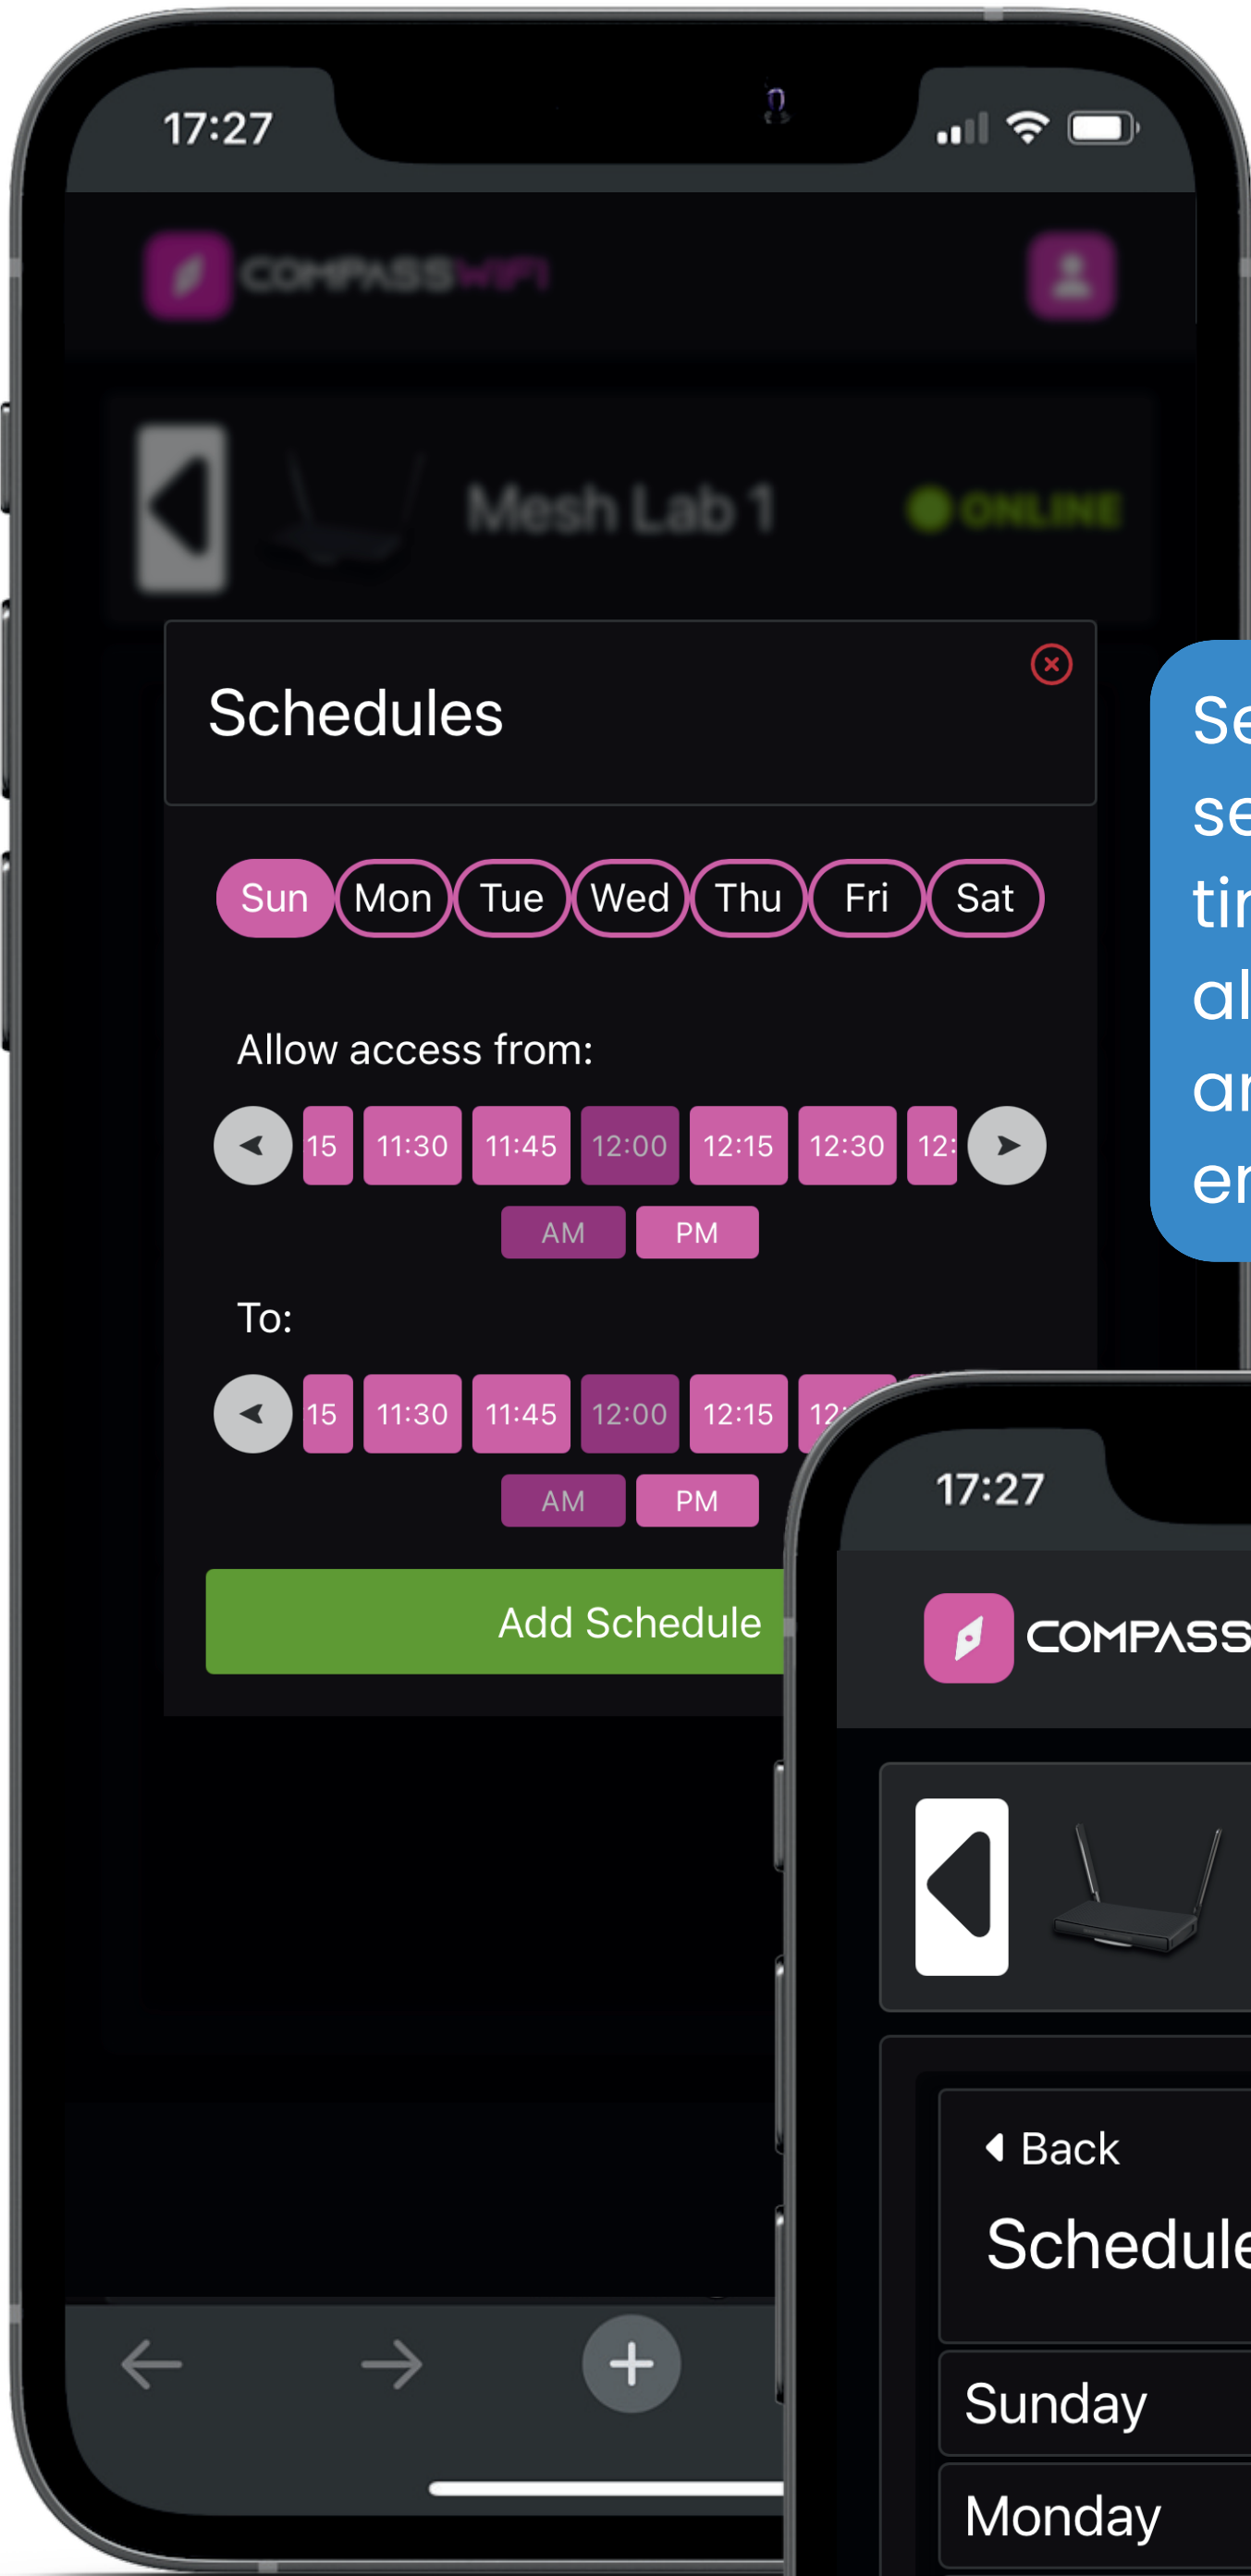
17:27

COMPASSWIFI

Mesh Lab 1

ONLINE

Schedules

Sun Mon Tue Wed Thu Fri Sat

Allow access from:

15 11:30 11:45 12:00 12:15 12:30 12:

AM PM

To:

15 11:30 11:45 12:00 12:15 12

AM PM

Add Schedule

Se
se
tir
al
ar
er

17:27

COMPASS

Back

Schedule

Sunday

Monday